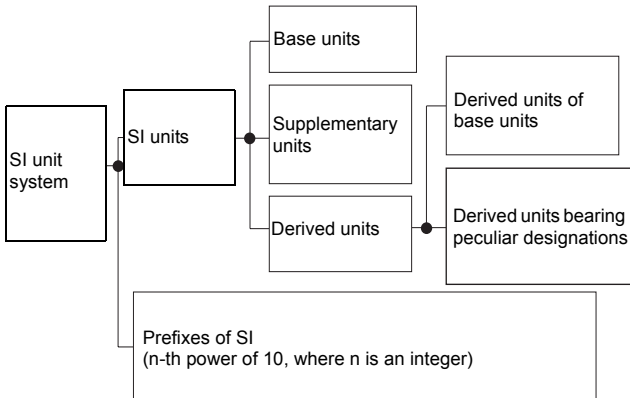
SI unit system

SI units

Base units

Supplementary units

Derived units

Derived units of base units

Derived units bearing peculiar designations

Prefixes of SI
(n-th power of 10, where n is an integer)